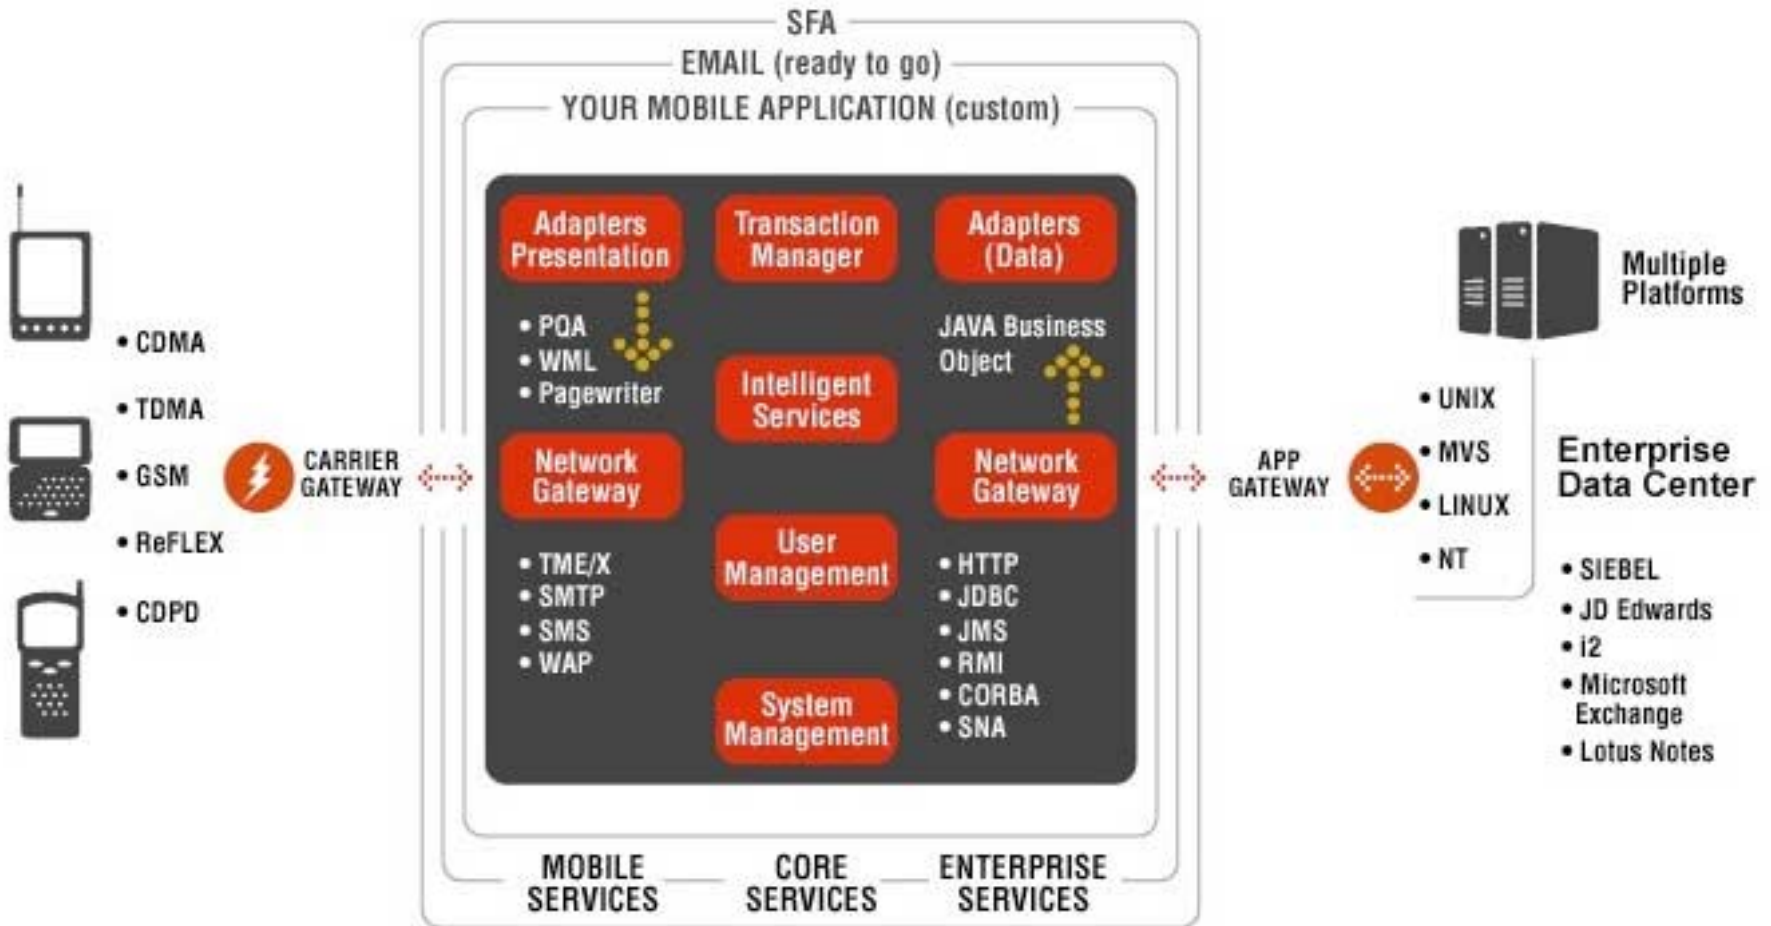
SFA

EMAIL (ready to go)

YOUR MOBILE APPLICATION (custom)

• CDMA
• TDMA
• GSM
• ReFLEX
• CDPD

CARRIER GATEWAY

Adapters Presentation

• PQA
• WML
• Pagewriter

Network Gateway

• TME/X
• SMTP
• SMS
• WAP

Transaction Manager

Intelligent Services

User Management

System Management

Adapters (Data)

JAVA Business Object

Network Gateway

• HTTP
• JDBC
• JMS
• RMI
• CORBA
• SNA

MOBILE SERVICES

CORE SERVICES

ENTERPRISE SERVICES

APP GATEWAY

Multiple Platforms

• UNIX
• MVS
• LINUX
• NT

Enterprise Data Center

• SIEBEL
• JD Edwards
• i2
• Microsoft Exchange
• Lotus Notes